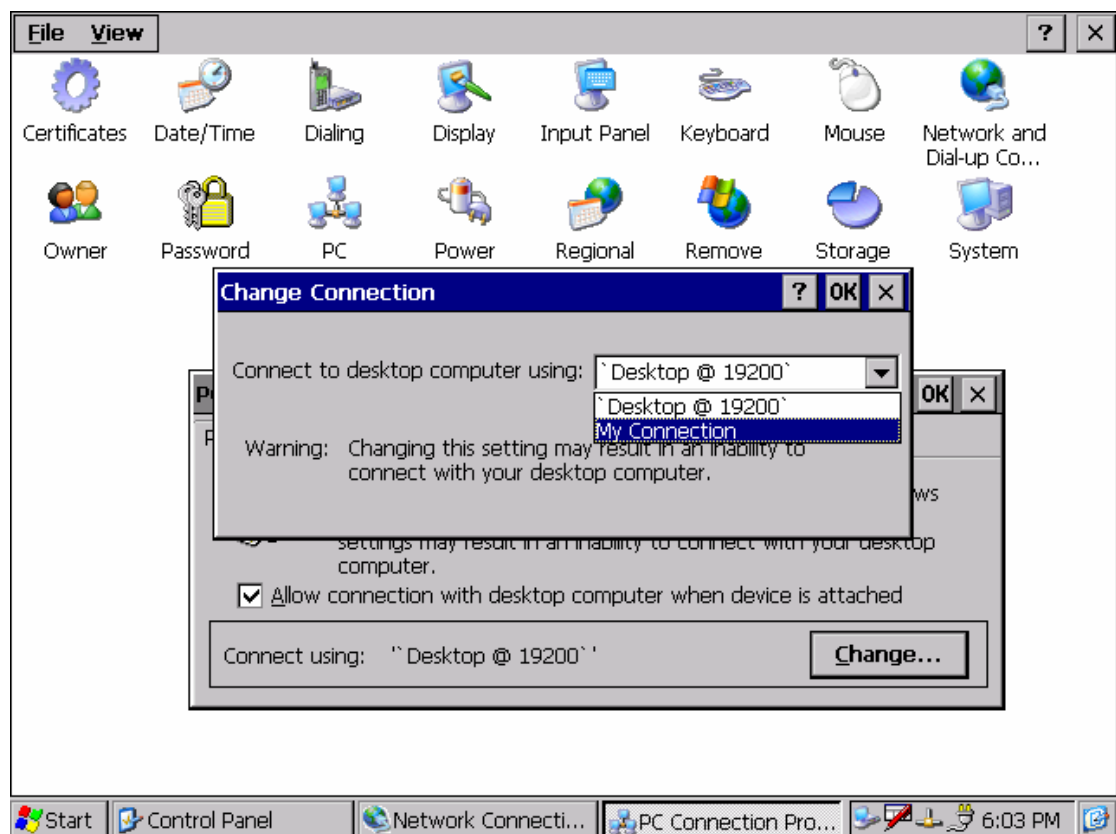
File View

?

Certificates Date/Time Dialing Display Input Panel Keyboard Mouse Network and Dial-up Co...

Owner Password PC Power Regional Remove Storage System

Change Connection ? OK ×

Connect to desktop computer using: `Desktop @ 19200`

`Desktop @ 19200`
My Connection

Warning: Changing this setting may result in an inability to connect with your desktop computer.

P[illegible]

OK ×

ws

settings may result in an inability to connect with your desktop computer.

Allow connection with desktop computer when device is attached

Connect using: '`Desktop @ 19200`'

Change...

Start Control Panel Network Connecti... PC Connection Pro... 6:03 PM